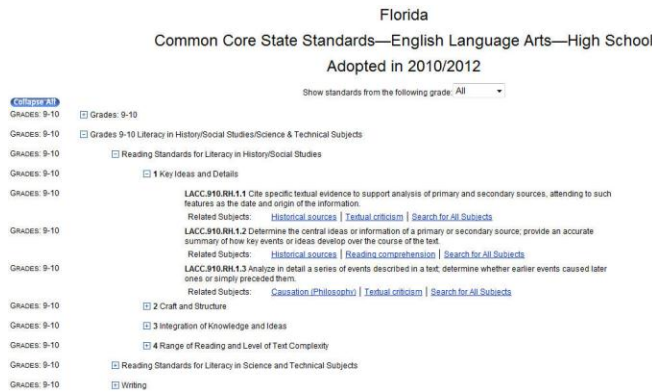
Florida

Common Core State Standards—English Language Arts—High School

Adopted in 2010/2012

Show standards from the following grade: All

Collapse All

GRADES: 9-10 Grades: 9-10

GRADES: 9-10 Grades 9-10 Literacy in History/Social Studies/Science & Technical Subjects

GRADES: 9-10 Reading Standards for Literacy in History/Social Studies

GRADES: 9-10 1 Key Ideas and Details

GRADES: 9-10 LACC.910.RH.1.1 Cite specific textual evidence to support analysis of primary and secondary sources, attending to such features as the date and origin of the information.
Related Subjects: Historical sources | Textual criticism | Search for All Subjects

GRADES: 9-10 LACC.910.RH.1.2 Determine the central ideas or information of a primary or secondary source; provide an accurate summary of how key events or ideas develop over the course of the text.
Related Subjects: Historical sources | Reading comprehension | Search for All Subjects

GRADES: 9-10 LACC.910.RH.1.3 Analyze in detail a series of events described in a text; determine whether earlier events caused later ones or simply preceded them.
Related Subjects: Causation (Philosophy) | Textual criticism | Search for All Subjects

GRADES: 9-10 2 Craft and Structure

GRADES: 9-10 3 Integration of Knowledge and Ideas

GRADES: 9-10 4 Range of Reading and Level of Text Complexity

GRADES: 9-10 Reading Standards for Literacy in Science and Technical Subjects

GRADES: 9-10 Writing